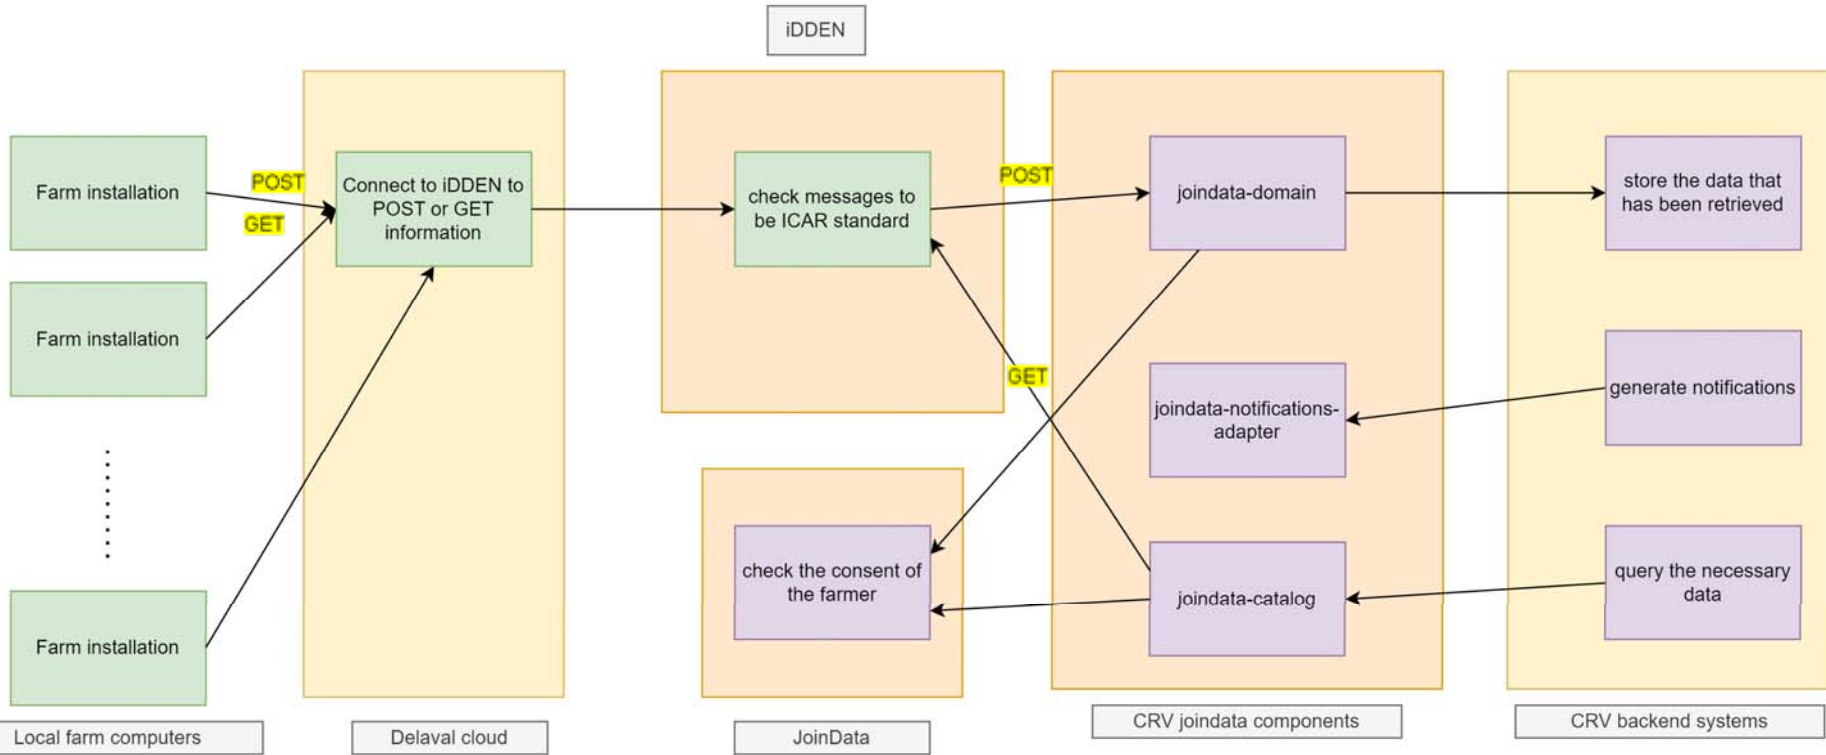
iDDEN

Farm installation

POST

GET

Connect to iDDEN to POST or GET information

check messages to be ICAR standard

POST

joindata-domain

store the data that has been retrieved

Farm installation

GET

joindata-notifications-adapter

generate notifications

check the consent of the farmer

joindata-catalog

query the necessary data

Farm installation

Local farm computers

Delaval cloud

JoinData

CRV joindata components

CRV backend systems